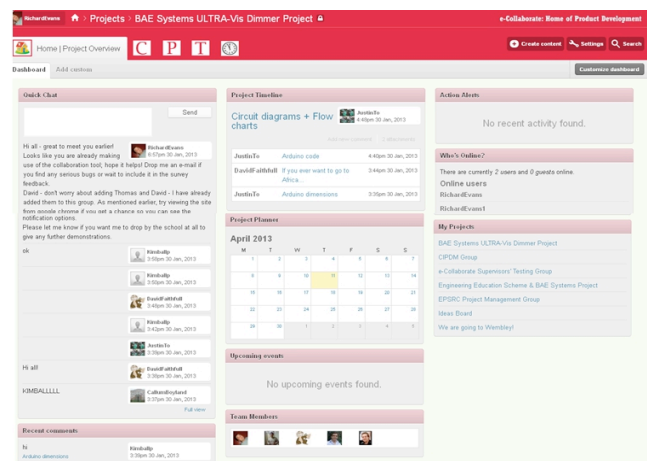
RichardEvans > Projects > BAE Systems ULTRA-Vis Dimmer Project
e-Collaborate: Home of Product Development

Home | Project Overview
C P T

Create content
Settings
Search

Dashboard
Add custom
Customize dashboard

Quick Chat
Send

Hi all - great to meet you earlier! Looks like you are already making use of the collaboration tool, hope it helps! Drop me an e-mail if you find any serious bugs or wait to include it in the survey feedback.
David - don't worry about adding Thomas and David - I have already added them to this group. As mentioned earlier, try viewing the site from google chrome if you get a chance so you can see the notification options.
Please let me know if you want me to drop by the school at all to give any further demonstrations.
RichardEvans
5:57pm 30 Jan, 2013

ok
Kimballp
3:50pm 30 Jan, 2013
Kimballp
3:50pm 30 Jan, 2013
DavidFaithfull
3:48pm 30 Jan, 2013
Kimballp
3:42pm 30 Jan, 2013
JustinTo
3:39pm 30 Jan, 2013

Hi all
Kimballp
3:38pm 30 Jan, 2013

KIMBALLLLL
CallumBoyland
3:37pm 30 Jan, 2013
Full view

Recent comments
hi
Arduino dimensions
Kimballp
3:38pm 30 Jan, 2013

Project Timeline
Circuit diagrams + Flow charts
JustinTo
4:40pm 30 Jan, 2013
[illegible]
JustinTo | Arduino code | 4:40pm 30 Jan, 2013
DavidFaithfull | If you ever want to go to Africa... | 3:44pm 30 Jan, 2013
JustinTo | Arduino dimensions | 3:35pm 30 Jan, 2013

Project Planner
April 2013
| M | T | W | T | F | S | S |
|---|---|---|---|---|---|---|
| 1 | 2 | 3 | 4 | 5 | 6 | 7 |
| 8 | 9 | 10 | 11 | 12 | 13 | 14 |
| 15 | 16 | 17 | 18 | 19 | 20 | 21 |
| 22 | 23 | 24 | 25 | 26 | 27 | 28 |
| 29 | 30 | 1 | 2 | 3 | 4 | 5 |

Upcoming events
No upcoming events found.

Team Members

Action Alerts
No recent activity found.

Who's Online?
There are currently 2 users and 0 guests online.
Online users
RichardEvans
RichardEvans1

My Projects
BAE Systems ULTRA-Vis Dimmer Project
CIPDM Group
e-Collaborate Supervisors' Testing Group
Engineering Education Scheme & BAE Systems Project
EPSRC Project Management Group
Ideas Board
We are going to Wembley!